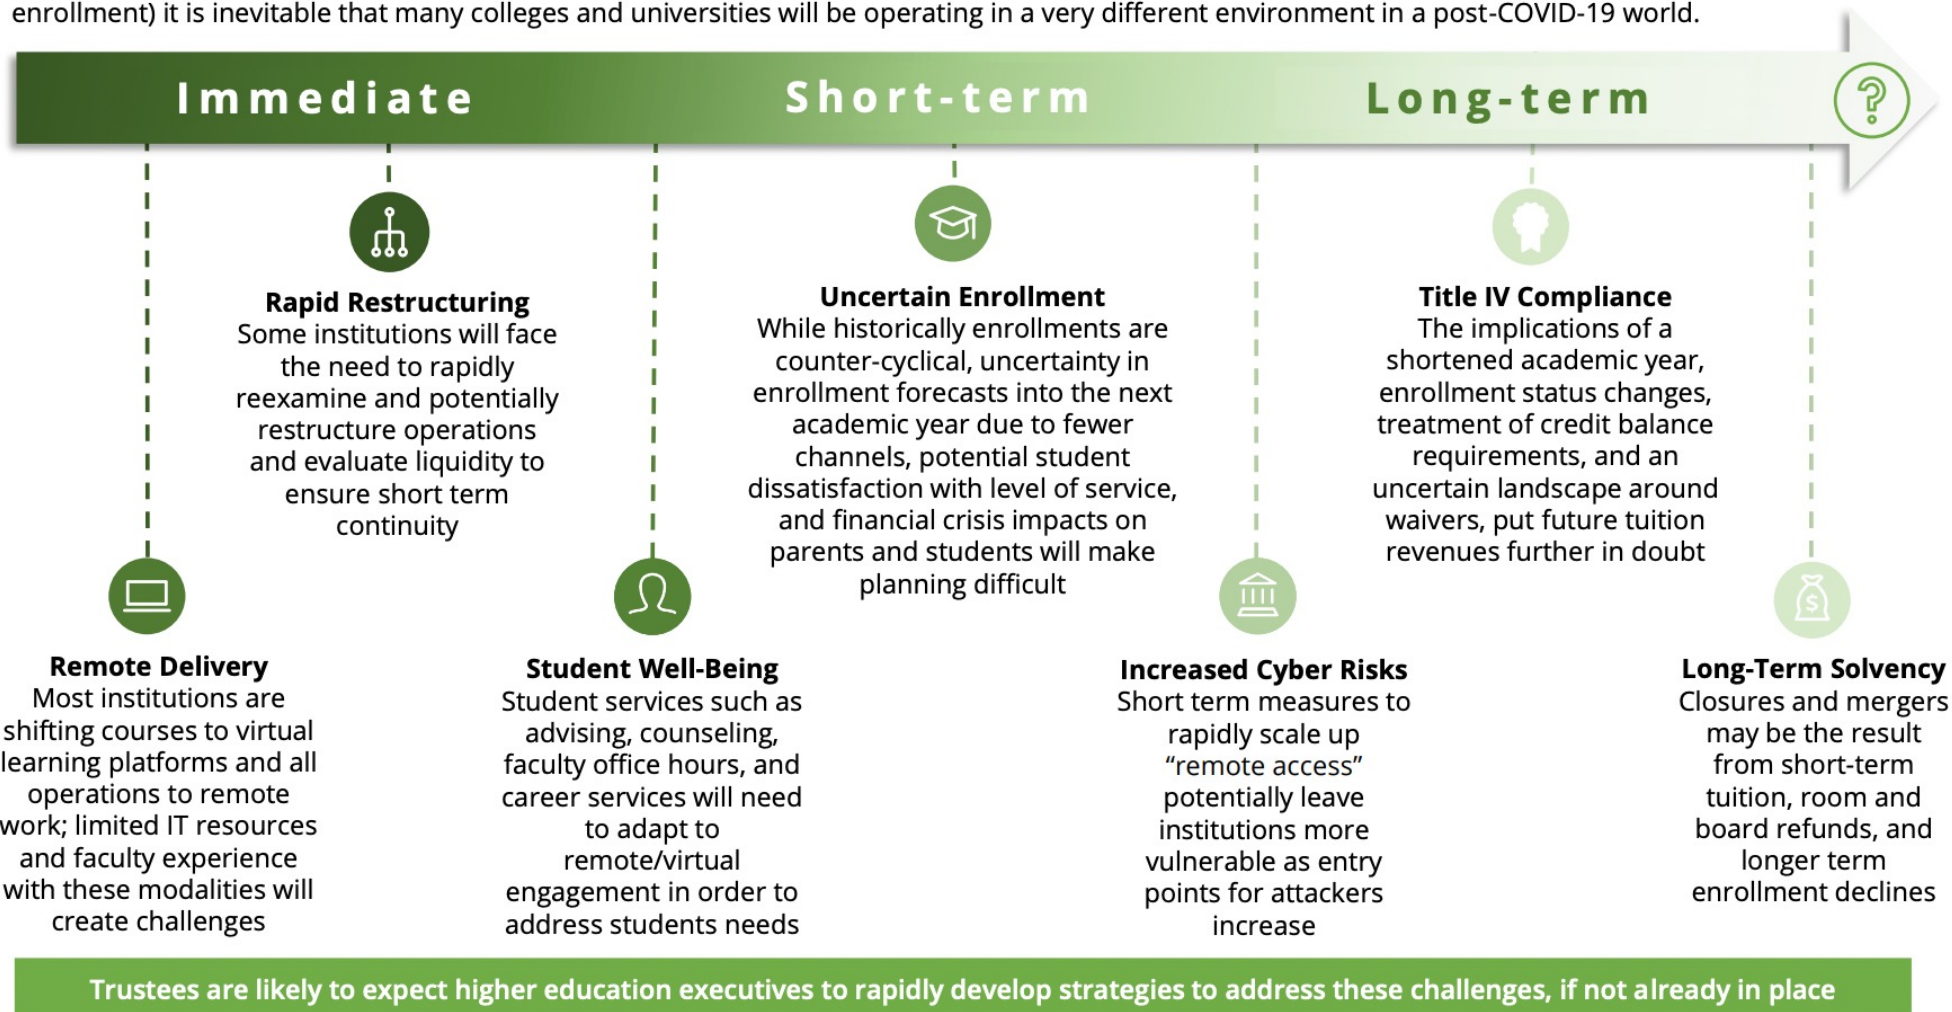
enrollment) it is inevitable that many colleges and universities will be operating in a very different environment in a post-COVID-19 world.

Immediate Short-term Long-term ?

Rapid Restructuring
Some institutions will face the need to rapidly reexamine and potentially restructure operations and evaluate liquidity to ensure short term continuity

Uncertain Enrollment
While historically enrollments are counter-cyclical, uncertainty in enrollment forecasts into the next academic year due to fewer channels, potential student dissatisfaction with level of service, and financial crisis impacts on parents and students will make planning difficult

Title IV Compliance
The implications of a shortened academic year, enrollment status changes, treatment of credit balance requirements, and an uncertain landscape around waivers, put future tuition revenues further in doubt

Remote Delivery
Most institutions are shifting courses to virtual learning platforms and all operations to remote work; limited IT resources and faculty experience with these modalities will create challenges

Student Well-Being
Student services such as advising, counseling, faculty office hours, and career services will need to adapt to remote/virtual engagement in order to address students needs

Increased Cyber Risks
Short term measures to rapidly scale up "remote access" potentially leave institutions more vulnerable as entry points for attackers increase

Long-Term Solvency
Closures and mergers may be the result from short-term tuition, room and board refunds, and longer term enrollment declines

Trustees are likely to expect higher education executives to rapidly develop strategies to address these challenges, if not already in place